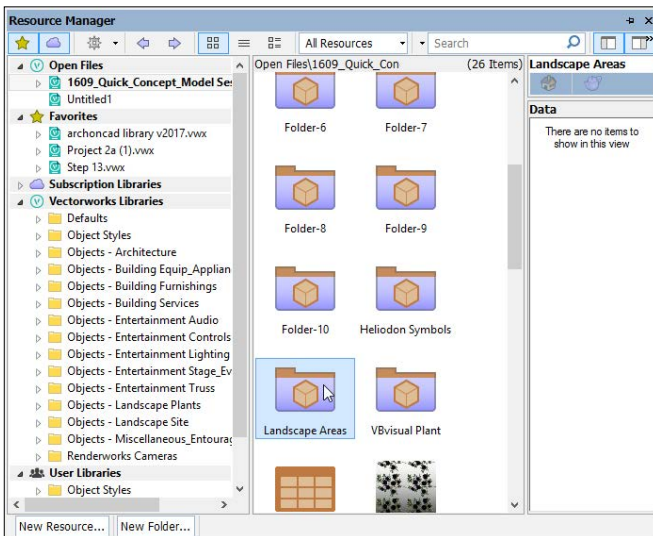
Resource Manager

All Resources

Search

Open Files
1609_Quick_Concept_Model_Se
Untitled1
Favorites
archoncad library v2017.vwx
Project 2a (1).vwx
Step 13.vwx
Subscription Libraries
Vectorworks Libraries
Defaults
Object Styles
Objects - Architecture
Objects - Building Equip_Applian
Objects - Building Furnishings
Objects - Building Services
Objects - Entertainment Audio
Objects - Entertainment Controls
Objects - Entertainment Lighting
Objects - Entertainment Stage_Ev
Objects - Entertainment Truss
Objects - Landscape Plants
Objects - Landscape Site
Objects - Miscellaneous_Entoura
Renderworks Cameras
User Libraries
Object Styles

Open Files\1609_Quick_Con (26 Items)

Folder-6
Folder-7
Folder-8
Folder-9
Folder-10
Heliodon Symbols
Landscape Areas
VBvisual Plant

Landscape Areas

Data

There are no items to show in this view

New Resource...
New Folder...